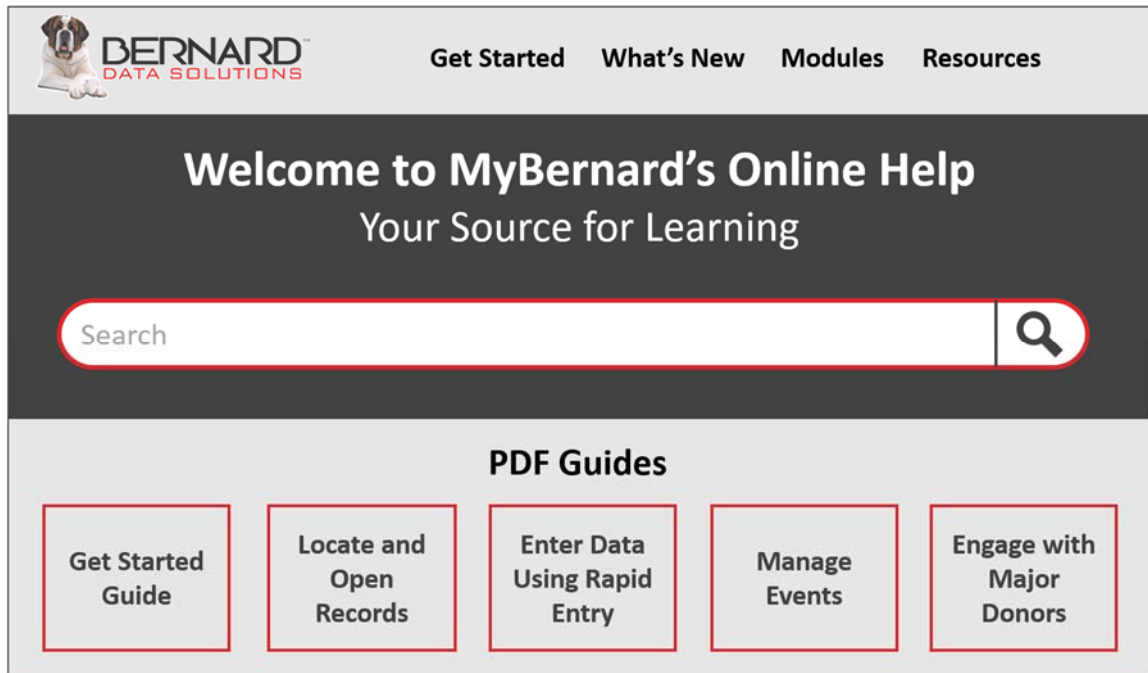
BERNARD™
DATA SOLUTIONS

Get Started What's New Modules Resources

Welcome to MyBernard's Online Help
Your Source for Learning

Search

PDF Guides

Get Started Guide

Locate and Open Records

Enter Data Using Rapid Entry

Manage Events

Engage with Major Donors